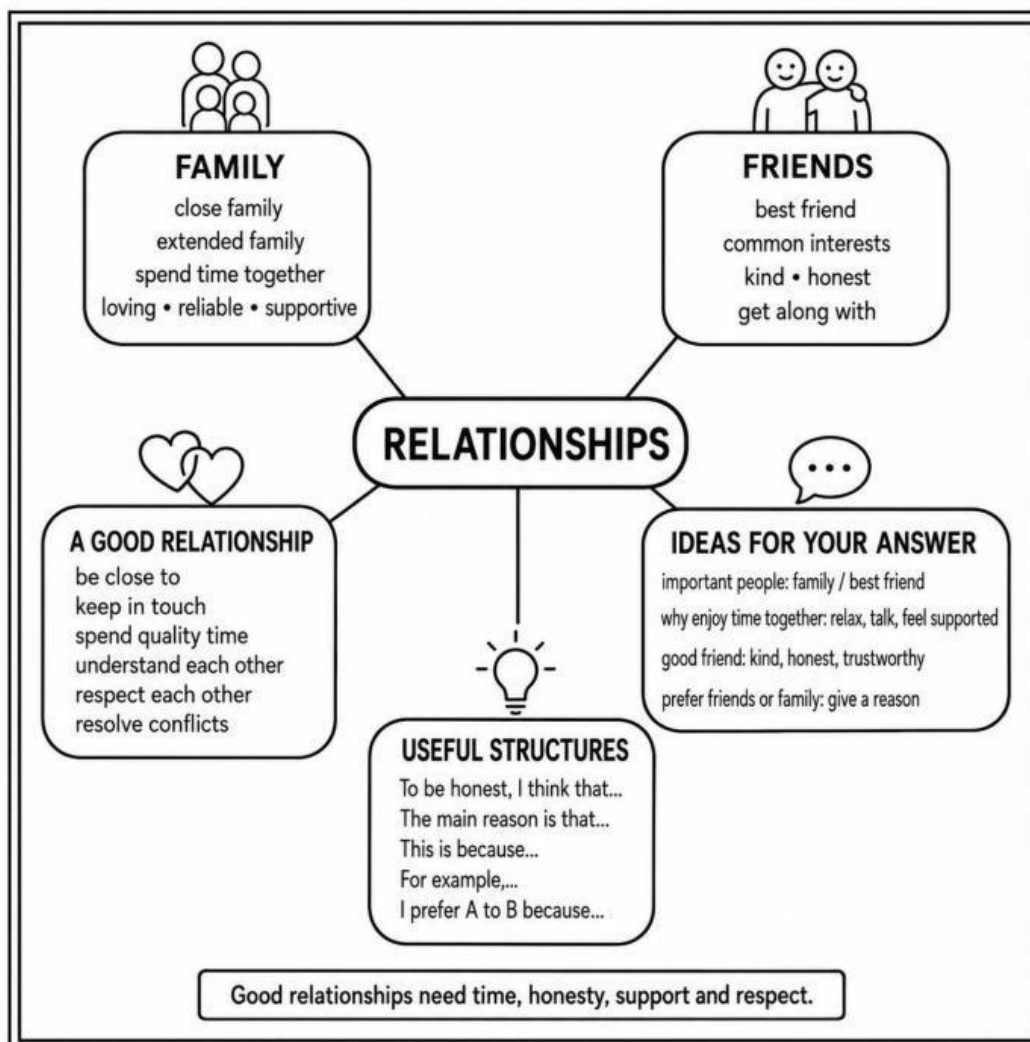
FAMILY
close family
extended family
spend time together
loving • reliable • supportive

FRIENDS
best friend
common interests
kind • honest
get along with

RELATIONSHIPS

A GOOD RELATIONSHIP
be close to
keep in touch
spend quality time
understand each other
respect each other
resolve conflicts

IDEAS FOR YOUR ANSWER
important people: family / best friend
why enjoy time together: relax, talk, feel supported
good friend: kind, honest, trustworthy
prefer friends or family: give a reason

USEFUL STRUCTURES
To be honest, I think that...
The main reason is that...
This is because...
For example,...
I prefer A to B because...

Good relationships need time, honesty, support and respect.